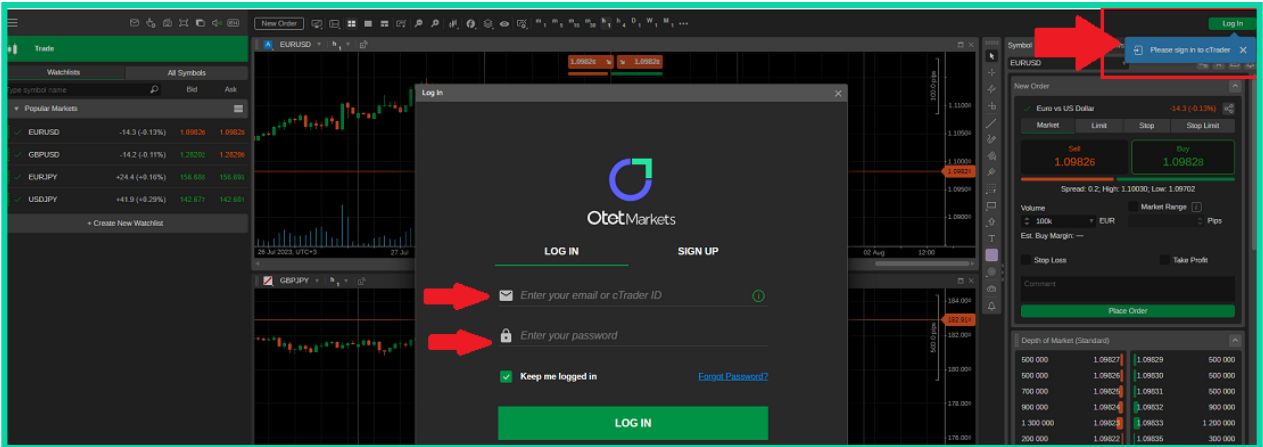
New Order

Log In

Please sign in to cTrader

Trade

Watchlists | All Symbols

Type symbol name | Bid | Ask

Popular Markets

| | | | |
|---|---|---|---|
| EURUSD | -14.3 (-0.13%) | 1.09826 | 1.09828 |
| GBPUSD | -14.2 (-0.11%) | 1.28282 | 1.28289 |
| EURJPY | +24.4 (+0.16%) | 156.686 | 156.686 |
| USDJPY | +41.9 (+0.29%) | 142.672 | 142.681 |

+ Create New Watchlist

EURUSD | h1

1.09826 | 1.09828

1.11000
1.10500
1.10000
1.09826
1.09500
1.09000

100.0 pips

29 Jul 2023, UTC+3 | 27 Jul | 02 Aug | 12:00

GBPJPY | h1

184.000
182.919
182.000
180.000
178.000
176.000

500.0 pips

Log In

OtetMarkets

LOG IN | SIGN UP

Enter your email or cTrader ID

Enter your password

Keep me logged in

Forgot Password?

LOG IN

Symbol

EURUSD

New Order

Euro vs US Dollar | -14.3 (-0.13%)

Market | Limit | Stop | Stop Limit

Sell 1.09826 | Buy 1.09828

Spread: 0.2; High: 1.10030; Low: 1.09702

Volume | Market Range

100k EUR | Pips

Est. Buy Margin: --

Stop Loss | Take Profit

Comment

Place Order

Depth of Market (Standard)

| | | | |
|---|---|---|---|
| 500 000 | 1.09827 | 1.09829 | 500 000 |
| 500 000 | 1.09826 | 1.09830 | 500 000 |
| 700 000 | 1.09825 | 1.09831 | 500 000 |
| 900 000 | 1.09824 | 1.09832 | 900 000 |
| 1 300 000 | 1.09823 | 1.09833 | 1 200 000 |
| 200 000 | 1.09822 | 1.09835 | 300 000 |